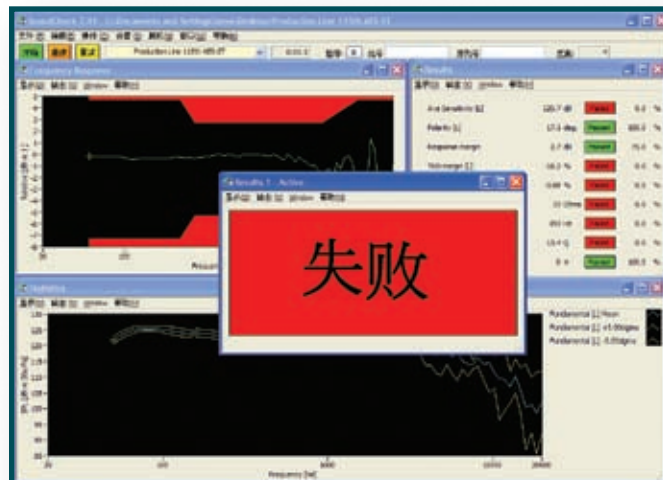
SoundCheck 7.XX - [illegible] Production Line 1150-485-ST

Production Line 1150-485-ST

Frequency Response

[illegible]

Results

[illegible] 120.7 dB Failed 0.0 %
Polarity [L] 17.3 deg Passed 100.0 %
Response margin 2.7 dB Passed 75.0 %
THD margin [L] 18.3 % Failed 0.0 %
0.00 % Failed 0.0 %
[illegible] Ohms Failed 0.0 %
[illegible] Failed 0.0 %
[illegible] Failed 0.0 %
0 # Passed 100.0 %

Results 1 - Active

失败

Statistics

Fundamental [L] Mean
Fundamental [L] +3.00sigma
Fundamental [L] -3.00sigma

20 100 1000 10000 20000
Frequency [Hz]